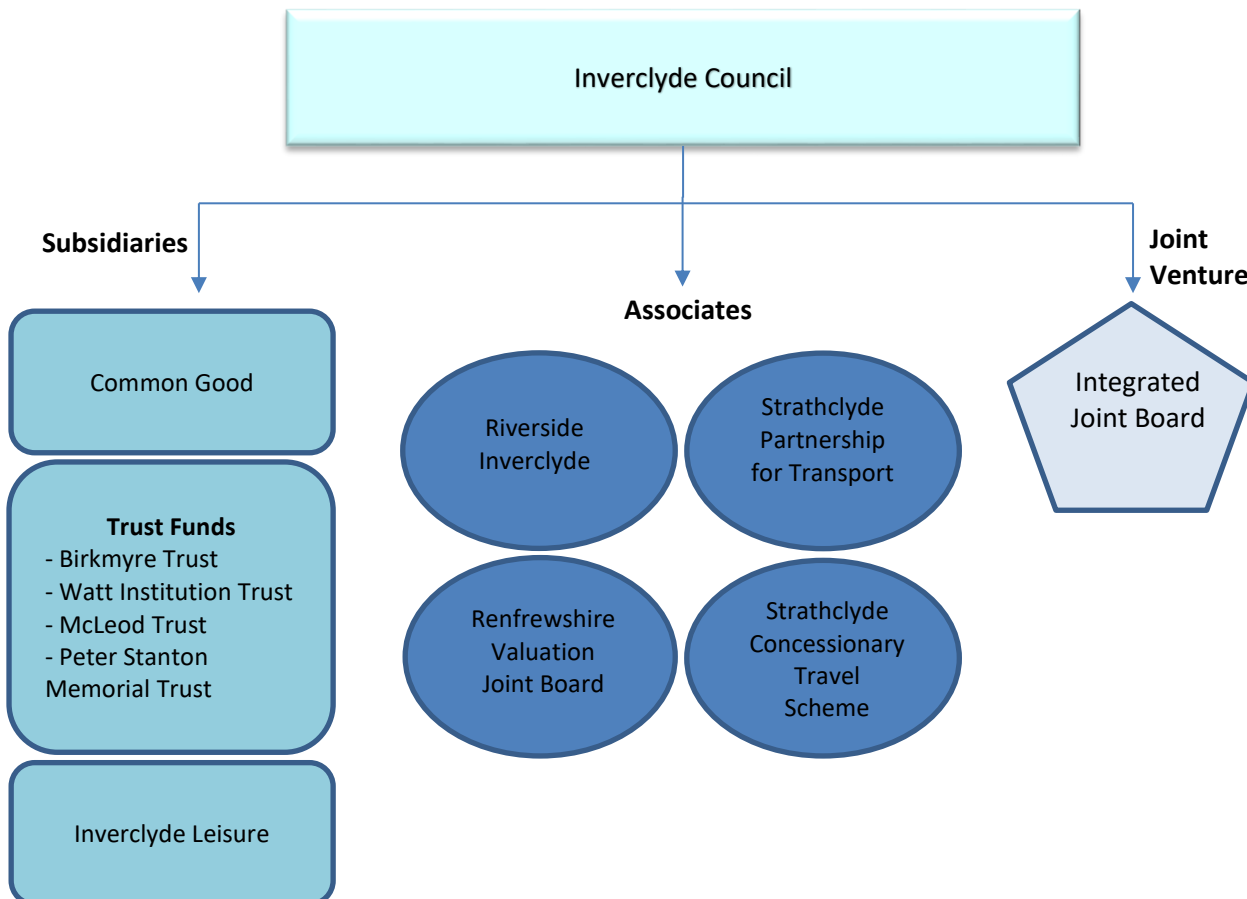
Inverclyde Council

Subsidiaries

Associates

Joint Venture

Common Good

Trust Funds
- Birkmyre Trust
- Watt Institution Trust
- McLeod Trust
- Peter Stanton Memorial Trust

Inverclyde Leisure

Riverside Inverclyde

Strathclyde Partnership for Transport

Renfrewshire Valuation Joint Board

Strathclyde Concessionary Travel Scheme

Integrated Joint Board